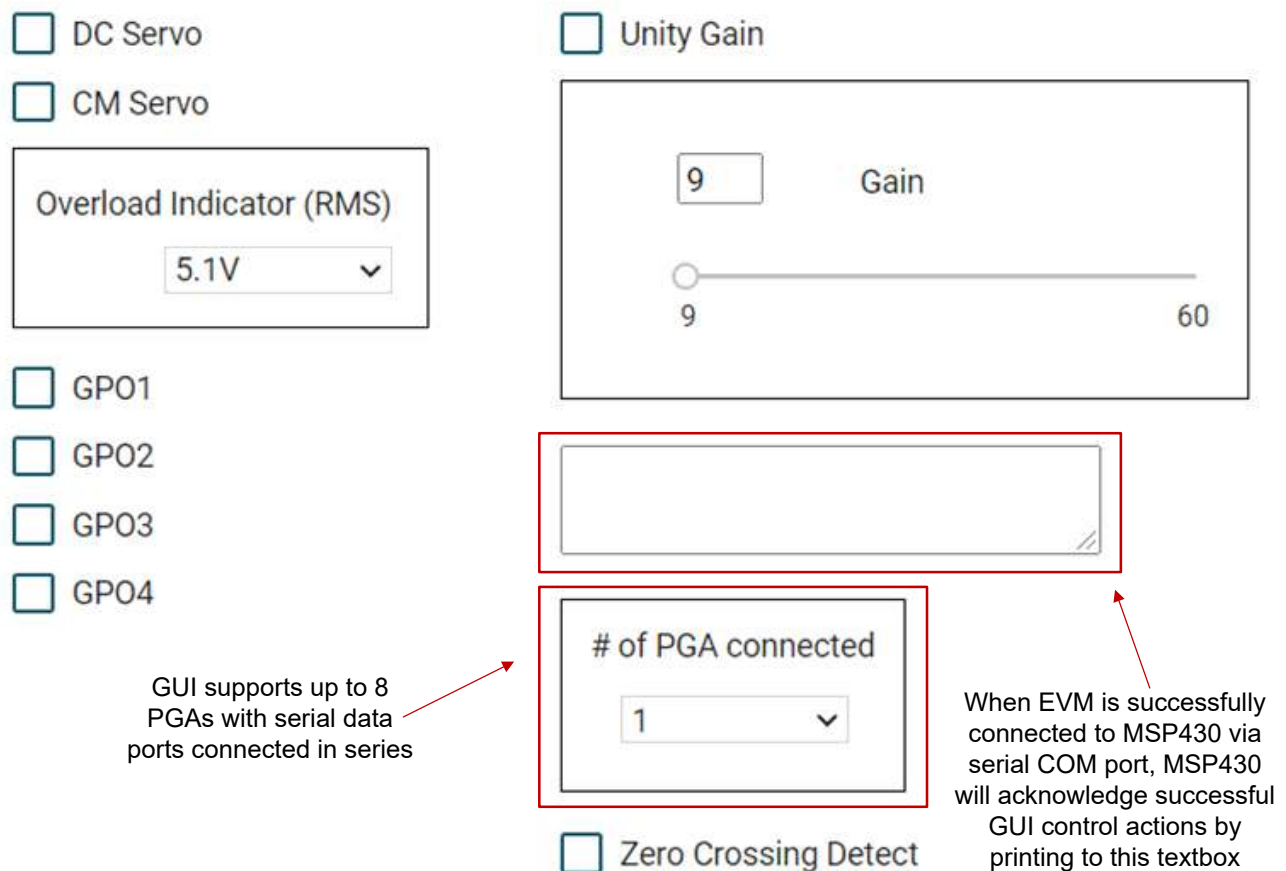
DC Servo

CM Servo

Overload Indicator (RMS)

5.1V

GPO1

GPO2

GPO3

GPO4

Unity Gain

9

Gain

9

60

# of PGA connected

1

Zero Crossing Detect

GUI supports up to 8 PGAs with serial data ports connected in series

When EVM is successfully connected to MSP430 via serial COM port, MSP430 will acknowledge successful GUI control actions by printing to this textbox